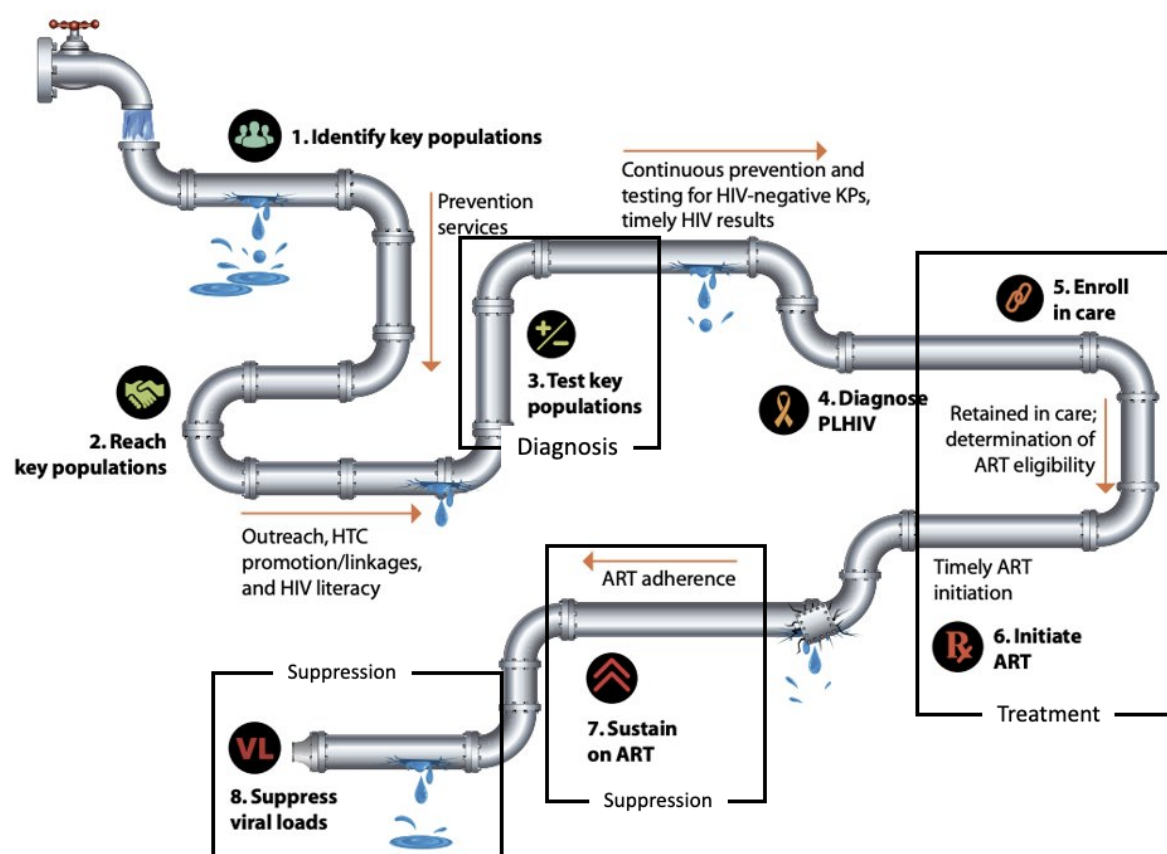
1. Identify key populations

Prevention services

Continuous prevention and testing for HIV-negative KPs, timely HIV results

2. Reach key populations

Outreach, HTC promotion/linkages, and HIV literacy

3. Test key populations

Diagnosis

4. Diagnose PLHIV

5. Enroll in care

Retained in care; determination of ART eligibility

Timely ART initiation

6. Initiate ART

Treatment

ART adherence

7. Sustain on ART

Suppression

Suppression

VL

8. Suppress viral loads